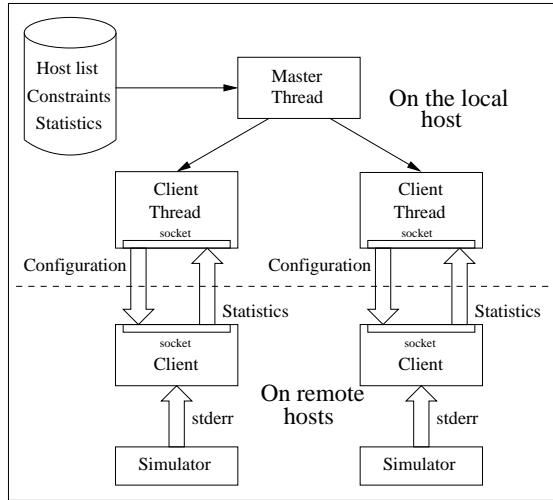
Host list
Constraints
Statistics

Master Thread

On the local host

Client Thread
socket

Client Thread
socket

Configuration

Configuration

Statistics

Statistics

socket
Client

socket
Client

On remote hosts

stderr

stderr

Simulator

Simulator